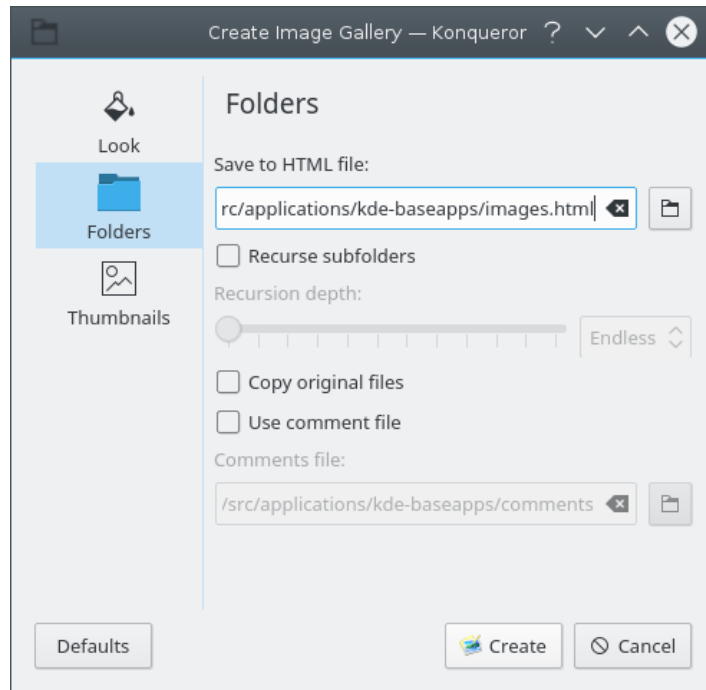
Create Image Gallery — Konqueror ? ∨ ∧

Look

Folders

Thumbnails

Folders

Save to HTML file:

rc/applications/kde-baseapps/images.html

Recurse subfolders

Recursion depth:

Endless

Copy original files

Use comment file

Comments file:

/src/applications/kde-baseapps/comments

Defaults

Create

Cancel